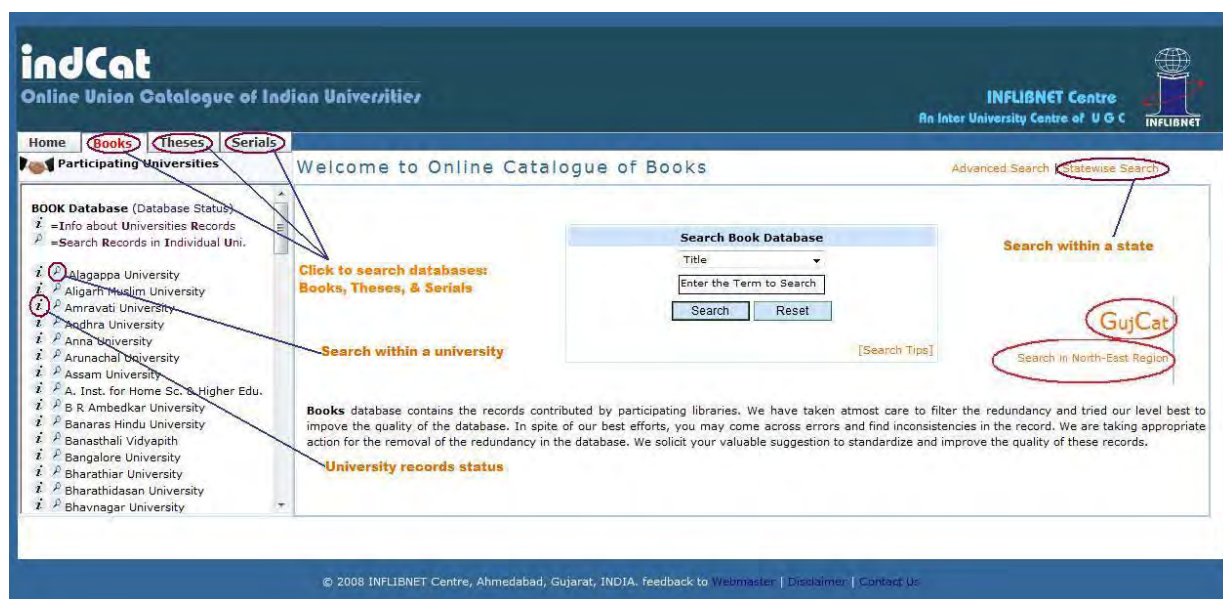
indCat
Online Union Catalogue of Indian Universities

INFLIBNET Centre
An Inter University Centre of U G C
INFLIBNET

Home Books Theses Serials

Participating Universities

Welcome to Online Catalogue of Books

Advanced Search | Statewise Search

BOOK Database (Database Status)
i =Info about Universities Records
=Search Records in Individual Uni.

Alagappa University
Aligarh Muslim University
Amravati University
Andhra University
Anna University
Arunachal University
Assam University
A. Inst. for Home Sc. & Higher Edu.
B R Ambedkar University
Banaras Hindu University
Banasthali Vidyapith
Bangalore University
Bharathiar University
Bharathidasan University
Bhavnagar University

Click to search databases: Books, Theses, & Serials

Search Book Database
Title
Enter the Term to Search
Search Reset
[Search Tips]

Search within a state

GujCat
Search in North-East Region

Search within a university

Books database contains the records contributed by participating libraries. We have taken atmost care to filter the redundancy and tried our level best to impove the quality of the database. In spite of our best efforts, you may come across errors and find inconsistencies in the record. We are taking appropriate action for the removal of the redundancy in the database. We solicit your valuable suggestion to standardize and improve the quality of these records.

University records status

© 2008 INFLIBNET Centre, Ahmedabad, Gujarat, INDIA. feedback to Webmaster | Disclaimer | Contact Us